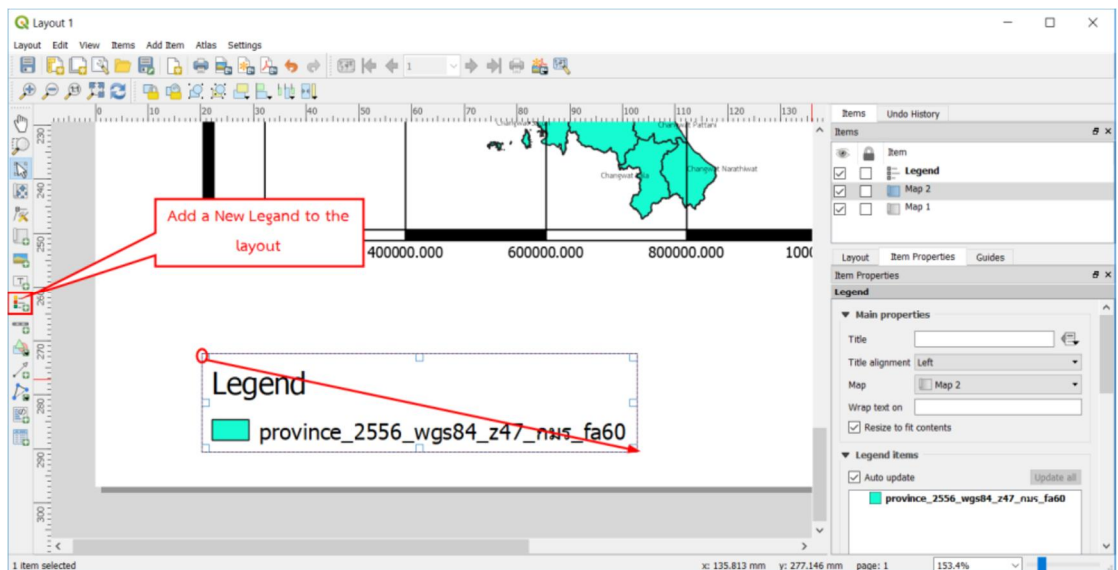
Layout 1

Layout Edit View Items Add Item Atlas Settings

1

Items Undo History

Items

Item

Legend

Map 2

Map 1

Layout Item Properties Guides

Item Properties

Legend

Main properties

Title

Title alignment Left

Map Map 2

Wrap text on

Resize to fit contents

Legend items

Auto update

Update all

province_2556_wgs84_z47_กมร_fa60

Changwat Pattani

Changwat Yala

Changwat Narathiwat

400000.000 600000.000 800000.000 100

Add a New Legand to the layout

Legend

province_2556_wgs84_z47_กมร_fa60

1 item selected

x: 135.813 mm y: 277.146 mm page: 1 153.4%